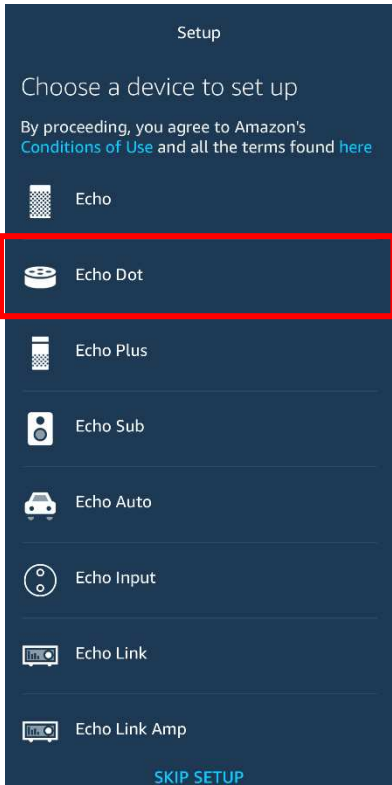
Setup

Choose a device to set up

By proceeding, you agree to Amazon's Conditions of Use and all the terms found here

Echo

Echo Dot

Echo Plus

Echo Sub

Echo Auto

Echo Input

Echo Link

Echo Link Amp

SKIP SETUP